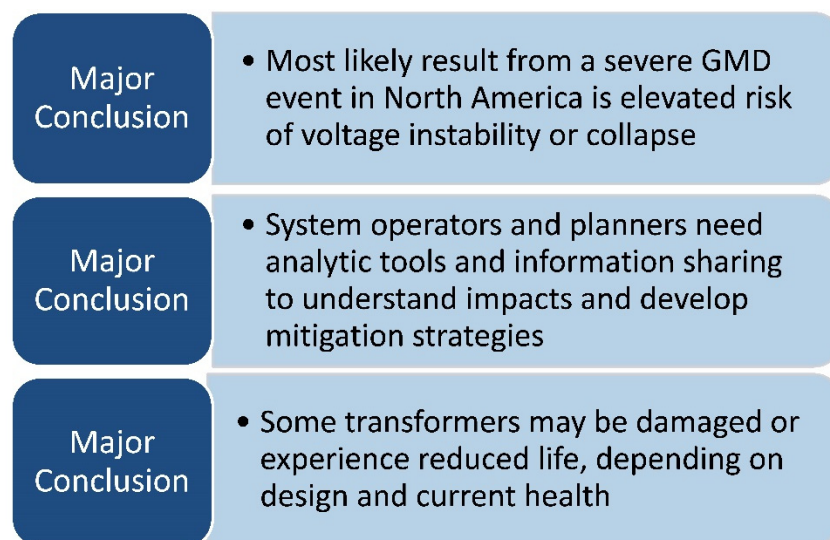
Major Conclusion

• Most likely result from a severe GMD event in North America is elevated risk of voltage instability or collapse

Major Conclusion

• System operators and planners need analytic tools and information sharing to understand impacts and develop mitigation strategies

Major Conclusion

• Some transformers may be damaged or experience reduced life, depending on design and current health